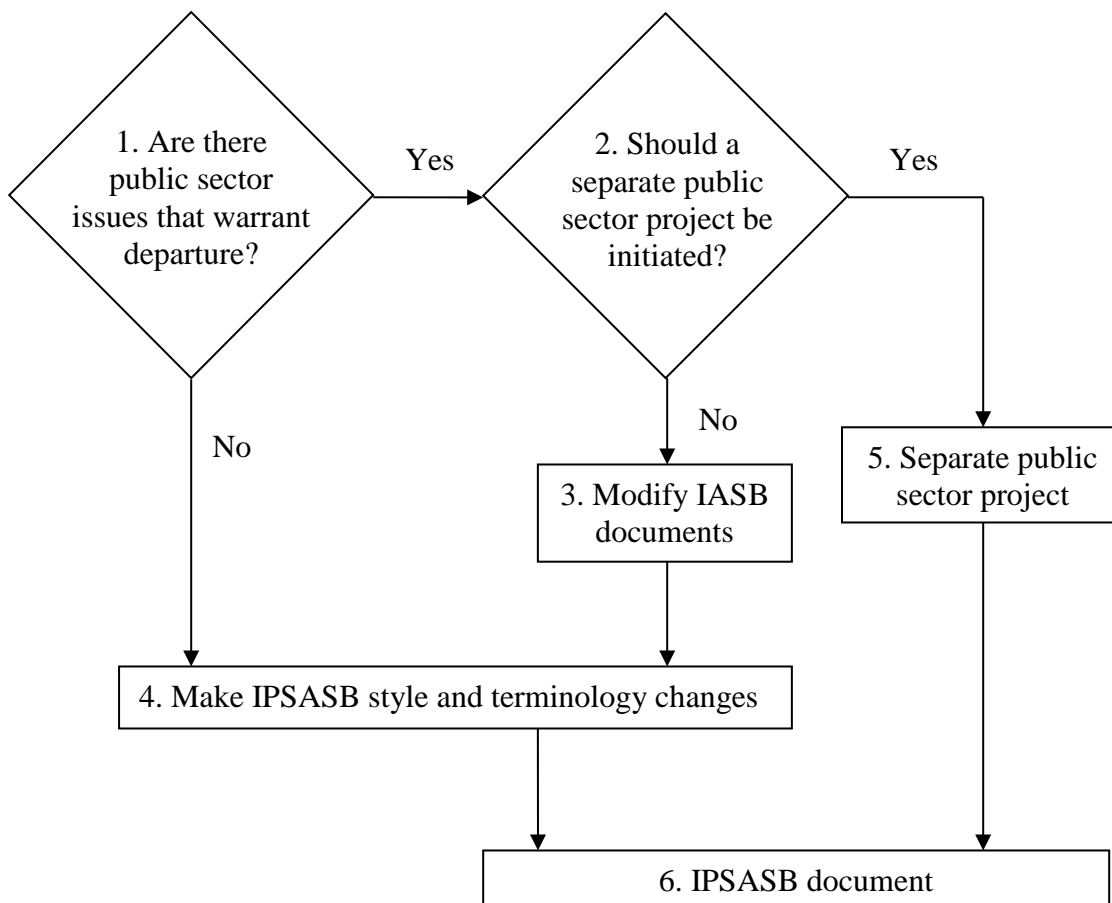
1. Are there public sector issues that warrant departure?

Yes

2. Should a separate public sector project be initiated?

Yes

No

No

3. Modify IASB documents

5. Separate public sector project

4. Make IPSASB style and terminology changes

6. IPSASB document